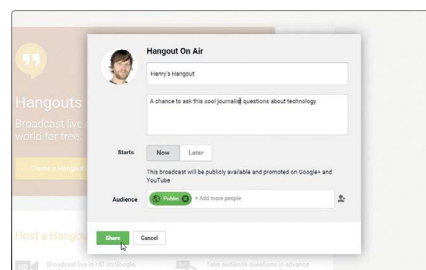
Hangouts

Broadcast live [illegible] world for free

Host a Hangout

Broadcast live in HD on Google

Take audience questions in advance

Hangout On Air

Henry's Hangout

A chance to ask this cool journalist questions about technology

Starts

Now

Later

This broadcast will be publicly available and promoted on Google+ and YouTube

Audience

Public

+ Add more people

Share

Cancel